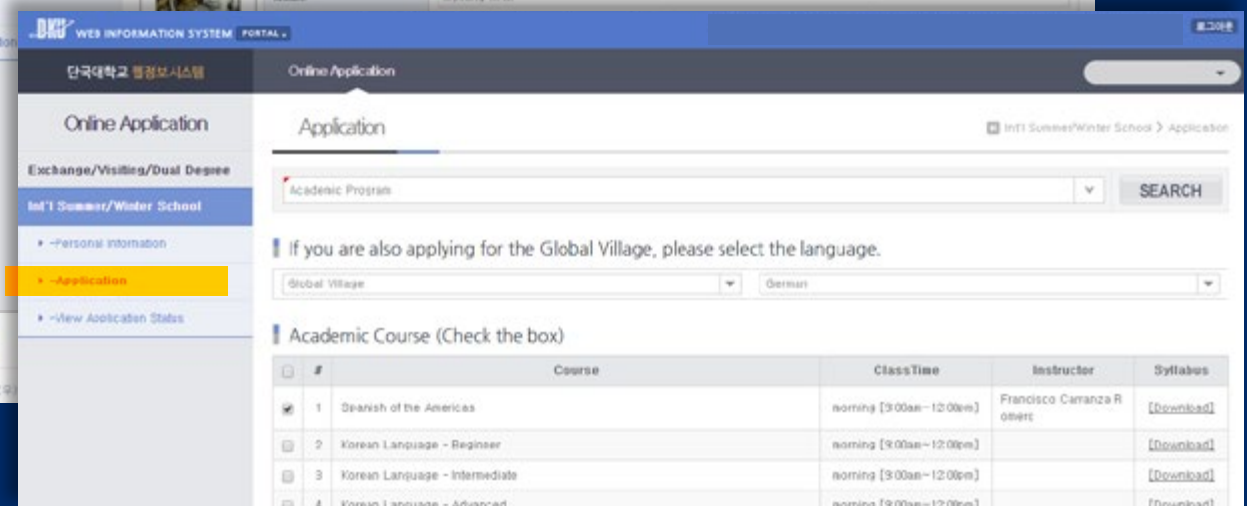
DKU WEB INFORMATION SYSTEM PORTAL

로그아웃

단국대학교 행정보시스템

Online Application

Online Application

Exchange/Visiting/Dual Degree

Int'l Summer/Winter School

-Personal Information

-Application

-View Application Status

Application

Int'l Summer/Winter School > Application

Academic Program

SEARCH

If you are also applying for the Global Village, please select the language.

Global Village

German

Academic Course (Check the box)

| | # | Course | ClassTime | Instructor | Syllabus |
|---|---|---|---|---|---|
| ☑ | 1 | Spanish of the Americas | morning [9:00am~12:00pm] | Francisco Carranza Romero | [Download] |
| ☐ | 2 | Korean Language - Beginner | morning [9:00am~12:00pm] | | [Download] |
| ☐ | 3 | Korean Language - Intermediate | morning [9:00am~12:00pm] | | [Download] |
| ☐ | 4 | Korean Language - Advanced | morning [9:00am~12:00pm] | | [Download] |